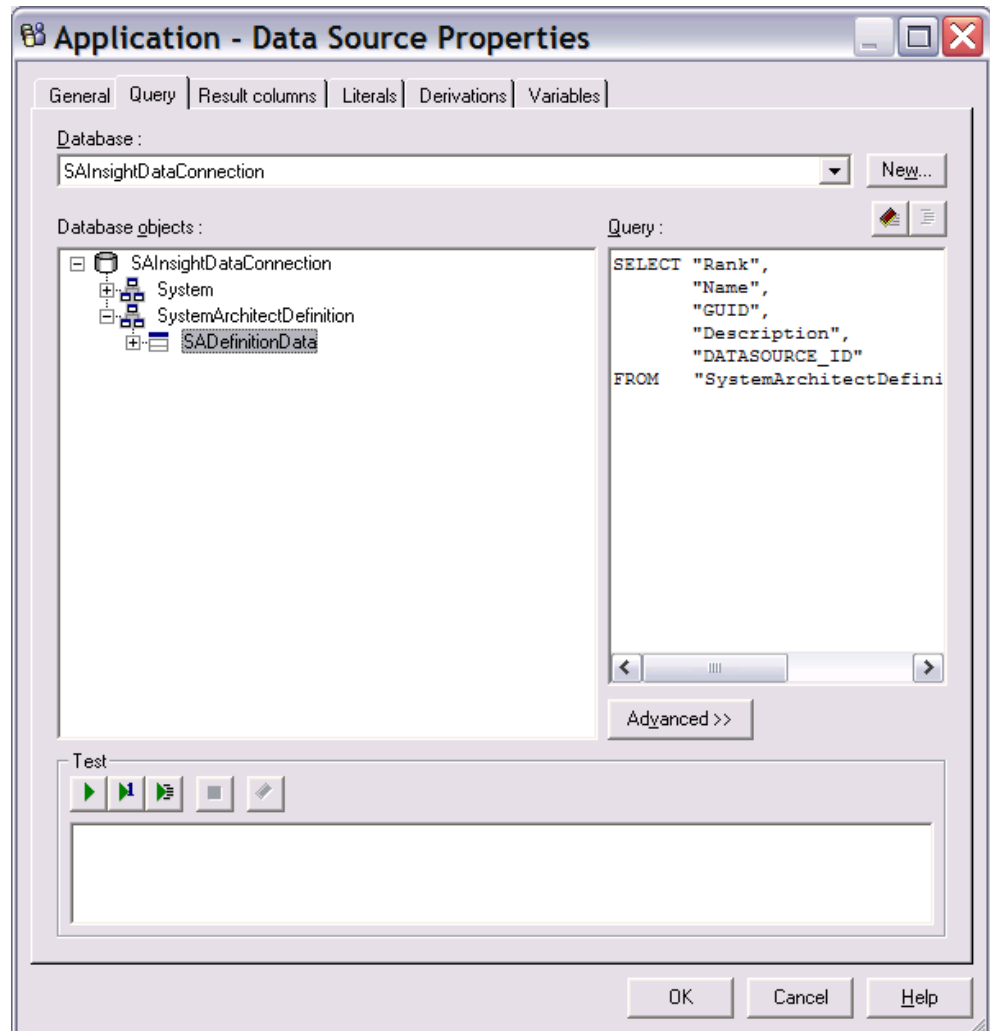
Application - Data Source Properties

General | Query | Result columns | Literals | Derivations | Variables

Database :
SAInsightDataConnection
New...

Database objects :
SAInsightDataConnection
System
SystemArchitectDefinition
SADefinitionData

Query :
SELECT "Rank",
"Name",
"GUID",
"Description",
"DATASOURCE_ID"
FROM "SystemArchitectDefini

Advanced >>

Test

OK
Cancel
Help